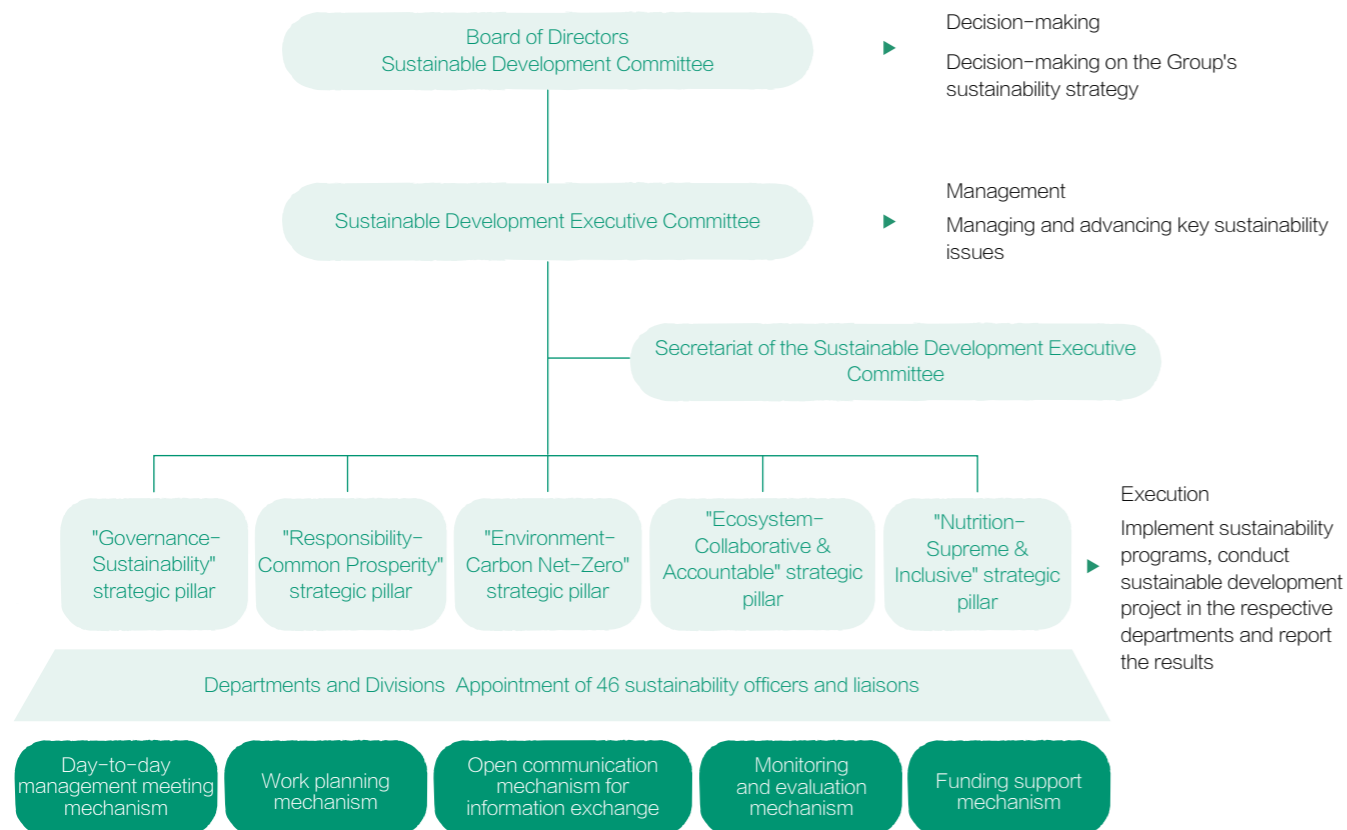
Board of Directors
Sustainable Development Committee

Decision-making

Decision-making on the Group's sustainability strategy

Sustainable Development Executive Committee

Management

Managing and advancing key sustainability issues

Secretariat of the Sustainable Development Executive Committee

"Governance-Sustainability" strategic pillar

"Responsibility-Common Prosperity" strategic pillar

"Environment-Carbon Net-Zero" strategic pillar

"Ecosystem-Collaborative & Accountable" strategic pillar

"Nutrition-Supreme & Inclusive" strategic pillar

Execution

Implement sustainability programs, conduct sustainable development project in the respective departments and report the results

Departments and Divisions Appointment of 46 sustainability officers and liaisons

Day-to-day management meeting mechanism

Work planning mechanism

Open communication mechanism for information exchange

Monitoring and evaluation mechanism

Funding support mechanism